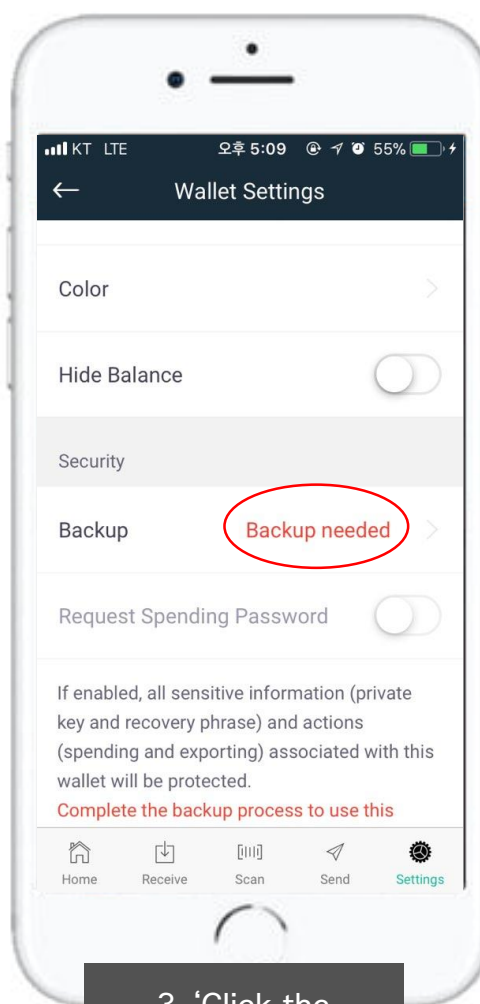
KT LTE 오후 5:09 55%

Wallet Settings

Color

Hide Balance

Security

Backup Backup needed

Request Spending Password

If enabled, all sensitive information (private key and recovery phrase) and actions (spending and exporting) associated with this wallet will be protected.

Complete the backup process to use this

Home Receive Scan Send Settings

3. 'Click the